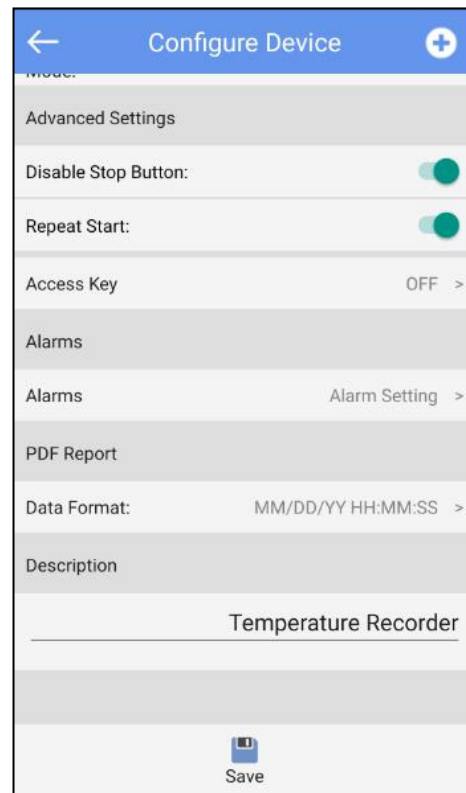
Configure Device

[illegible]

Advanced Settings

Disable Stop Button:

Repeat Start:

Access Key OFF >

Alarms

Alarms Alarm Setting >

PDF Report

Data Format: MM/DD/YY HH:MM:SS >

Description

Temperature Recorder

Save